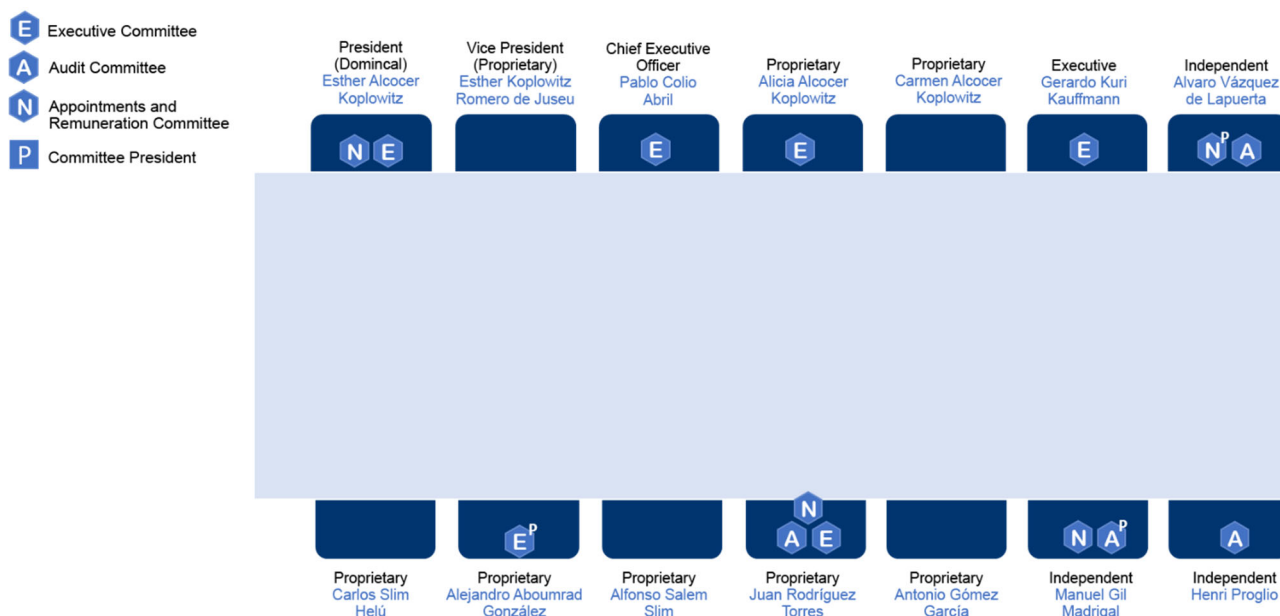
E Executive Committee
A Audit Committee
N Appointments and Remuneration Committee
P Committee President

President (Domincal)
Esther Alcocer Koplowitz
N E

Vice President (Proprietary)
Esther Koplowitz Romero de Juseu

Chief Executive Officer
Pablo Colio Abril
E

Proprietary
Alicia Alcocer Koplowitz
E

Proprietary
Carmen Alcocer Koplowitz

Executive
Gerardo Kuri Kauffmann
E

Independent
Alvaro Vázquez de Lapuerta
N P A

Proprietary
Carlos Slim Helú

E P
Proprietary
Alejandro Aboumrad González

Proprietary
Alfonso Salem Slim

N
A E
Proprietary
Juan Rodríguez Torres

Proprietary
Antonio Gómez García

N A P
Independent
Manuel Gil Madrigal

A
Independent
Henri Proglio